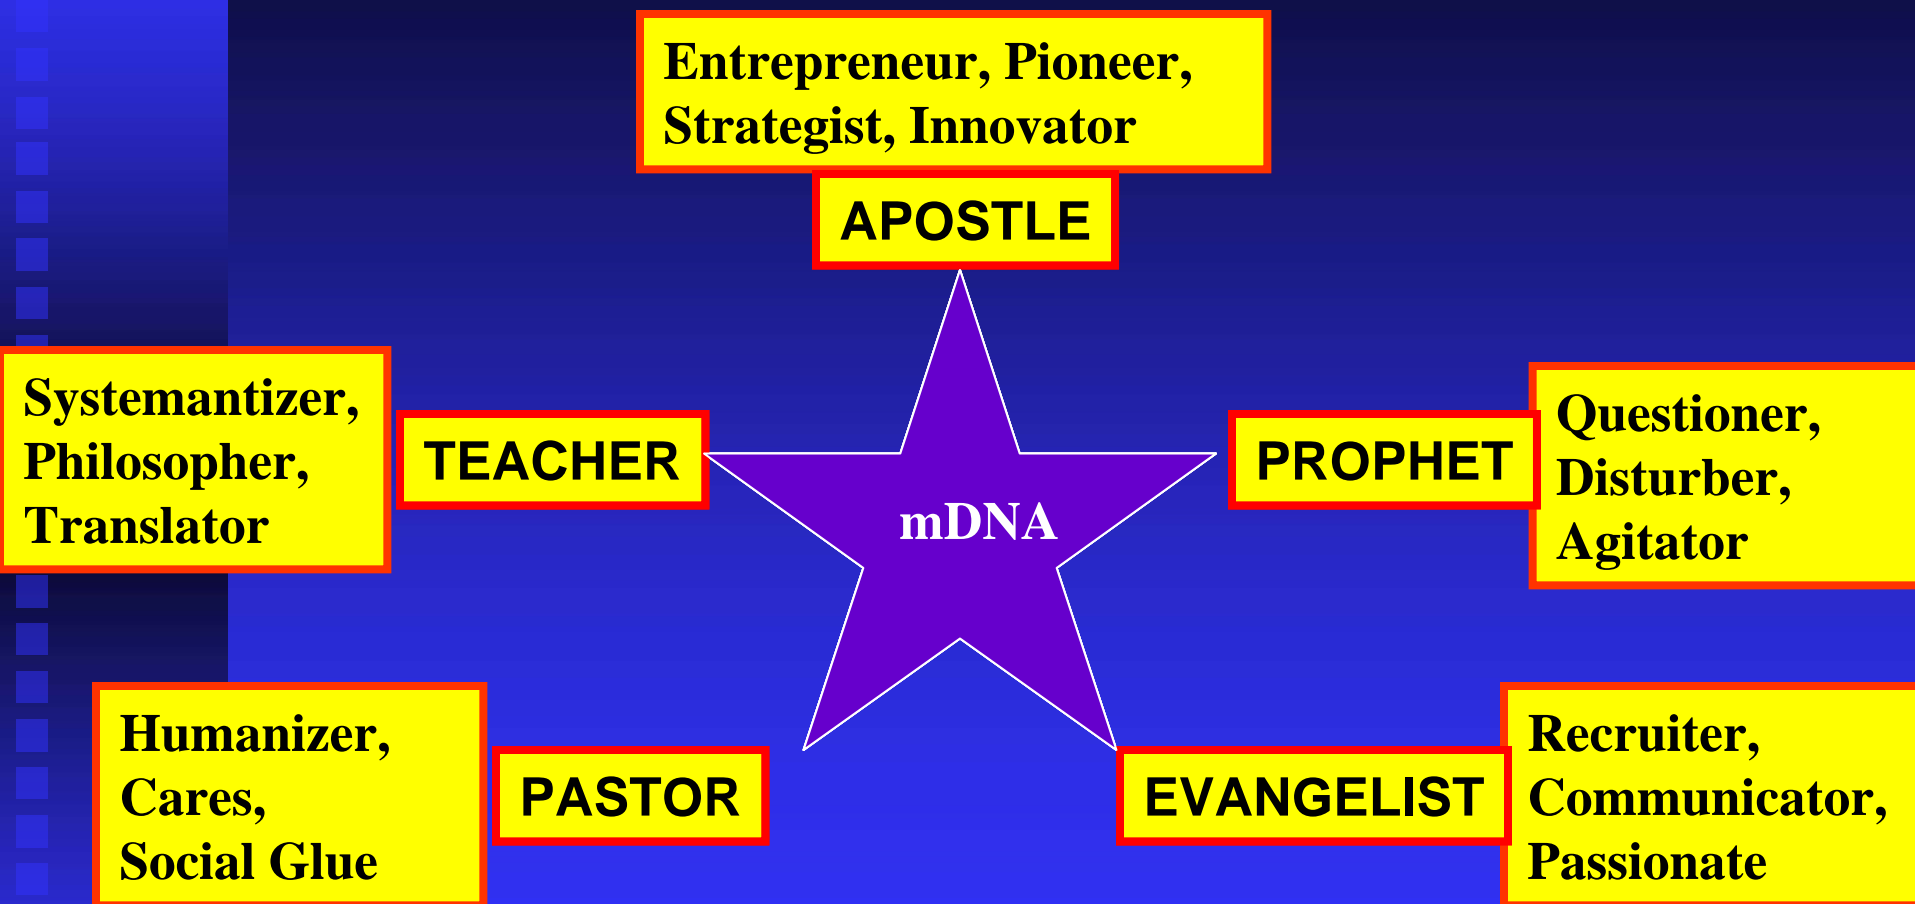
Entrepreneur, Pioneer, Strategist, Innovator

APOSTLE

Systemantizer, Philosopher, Translator

TEACHER

mDNA

PROPHET

Questioner, Disturber, Agitator

Humanizer, Cares, Social Glue

PASTOR

EVANGELIST

Recruiter, Communicator, Passionate